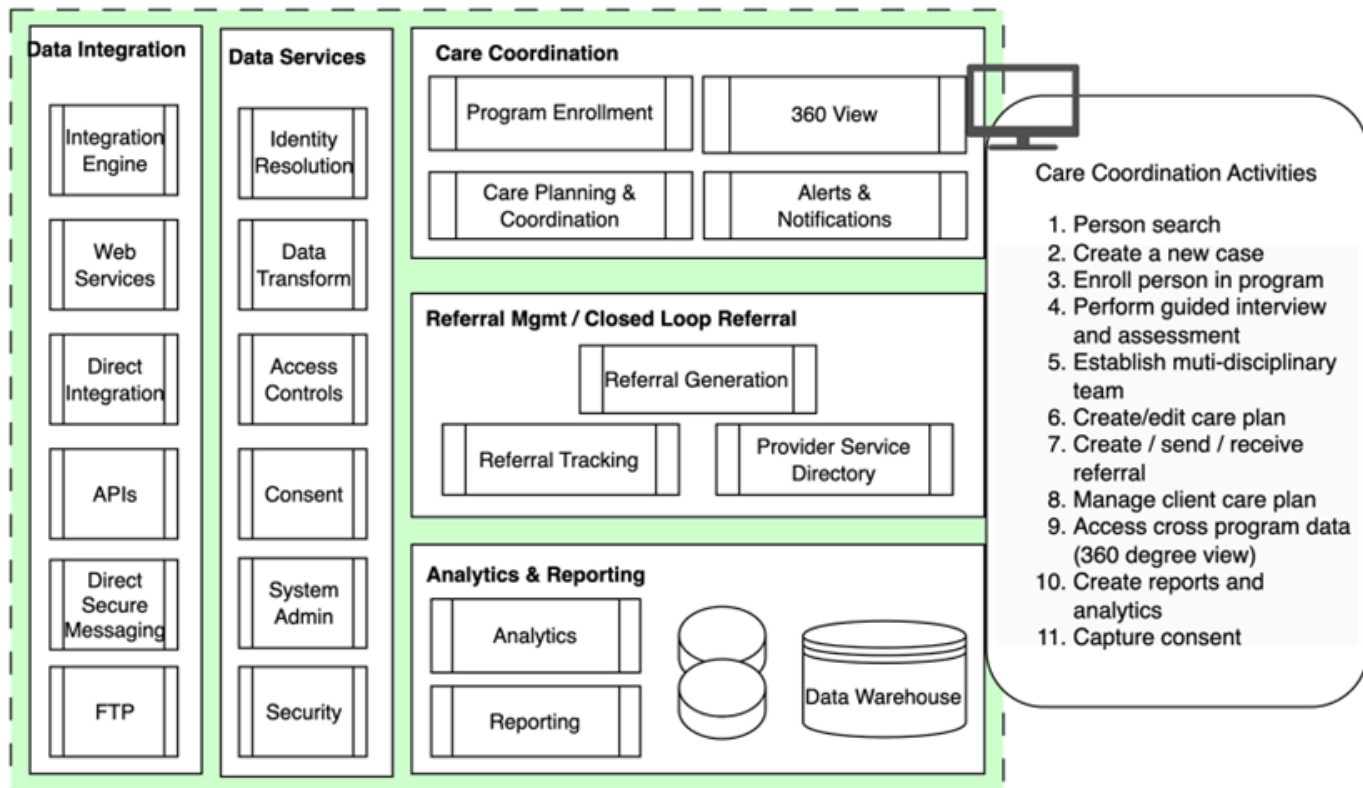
Data Integration

Integration Engine

Web Services

Direct Integration

APIs

Direct Secure Messaging

FTP

Data Services

Identity Resolution

Data Transform

Access Controls

Consent

System Admin

Security

Care Coordination

Program Enrollment

360 View

Care Planning & Coordination

Alerts & Notifications

Referral Mgmt / Closed Loop Referral

Referral Generation

Referral Tracking

Provider Service Directory

Analytics & Reporting

Analytics

Reporting

Data Warehouse

Care Coordination Activities

1. Person search
2. Create a new case
3. Enroll person in program
4. Perform guided interview and assessment
5. Establish muti-disciplinary team
6. Create/edit care plan
7. Create / send / receive referral
8. Manage client care plan
9. Access cross program data (360 degree view)
10. Create reports and analytics
11. Capture consent